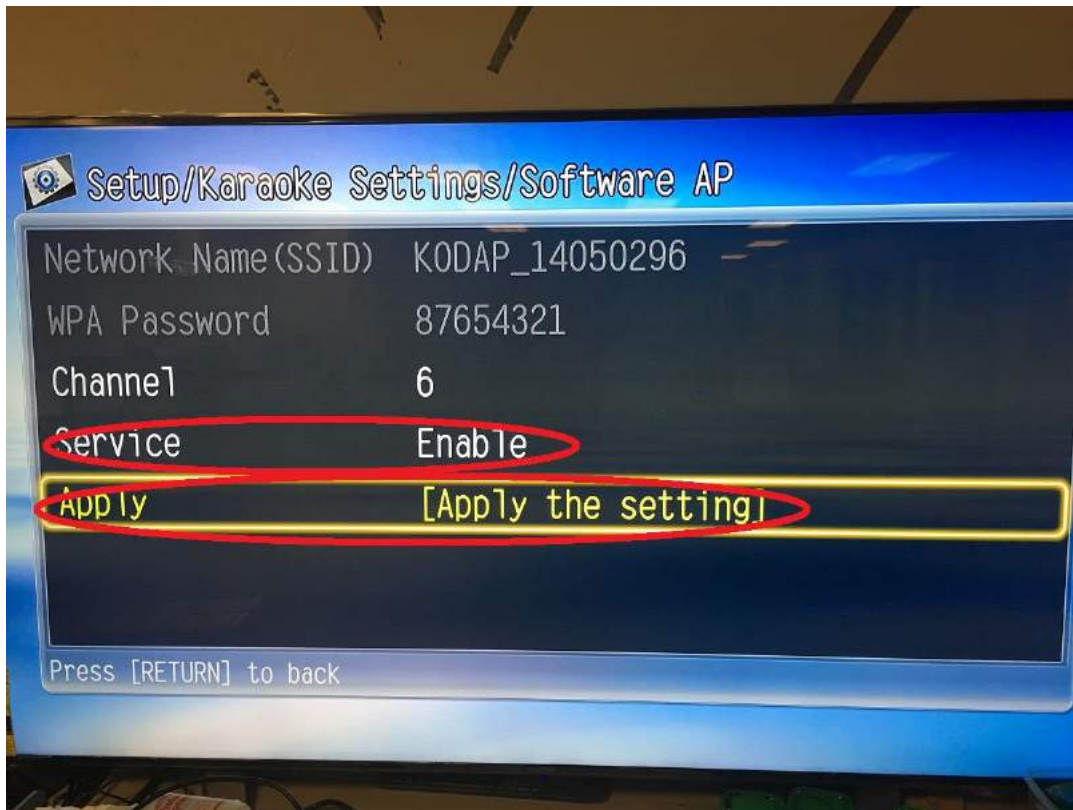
Setup/Karaoke Settings/Software AP

| Network Name(SSID) | KODAP_14050296 |
|---|---|
| WPA Password | 87654321 |
| Channel | 6 |
| Service | Enable |
| Apply | [Apply the setting] |

Press [RETURN] to back